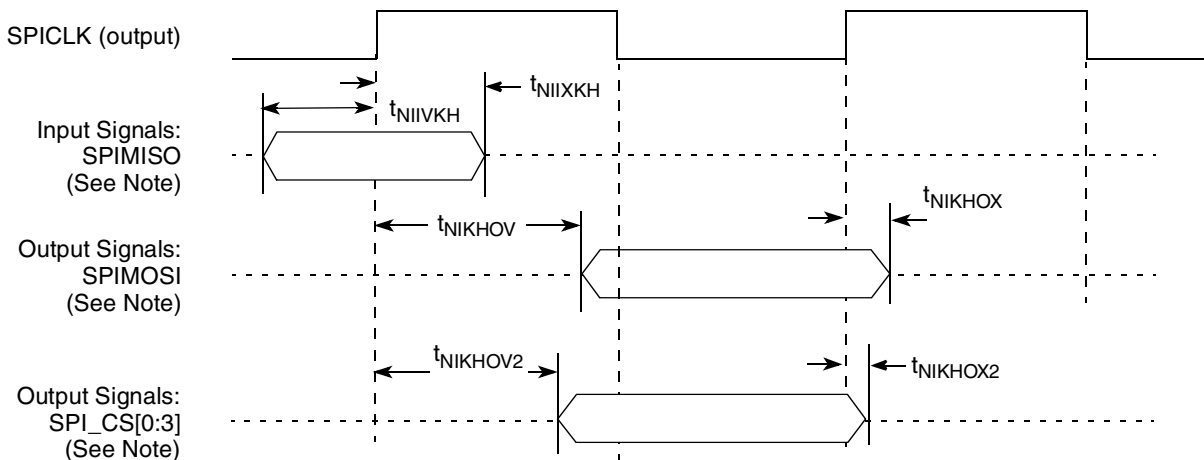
SPICLK (output)

$t_{NIIXKH}$

$t_{NIIVKH}$

Input Signals:
SPIMISO
(See Note)

$t_{NIKHOX}$

$t_{NIKHOV}$

Output Signals:
SPIMOSI
(See Note)

$t_{NIKHOV2}$

$t_{NIKHOX2}$

Output Signals:
SPI_CS[0:3]
(See Note)